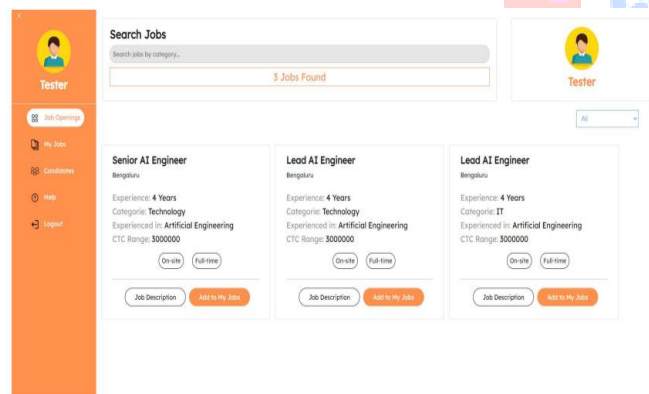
×

Tester

Job Openings
My Jobs
Candidates
Help
Logout

Search Jobs
Search jobs by category...
3 Jobs Found

Tester

All

Senior AI Engineer
Bengaluru
Experience: 4 Years
Categorie: Technology
Experienced in: Artificial Engineering
CTC Range: 3000000
On-site Full-time
Job Description Add to My Jobs

Lead AI Engineer
Bengaluru
Experience: 4 Years
Categorie: Technology
Experienced in: Artificial Engineering
CTC Range: 3000000
On-site Full-time
Job Description Add to My Jobs

Lead AI Engineer
Bengaluru
Experience: 4 Years
Categorie: IT
Experienced in: Artificial Engineering
CTC Range: 3000000
On-site Full-time
Job Description Add to My Jobs